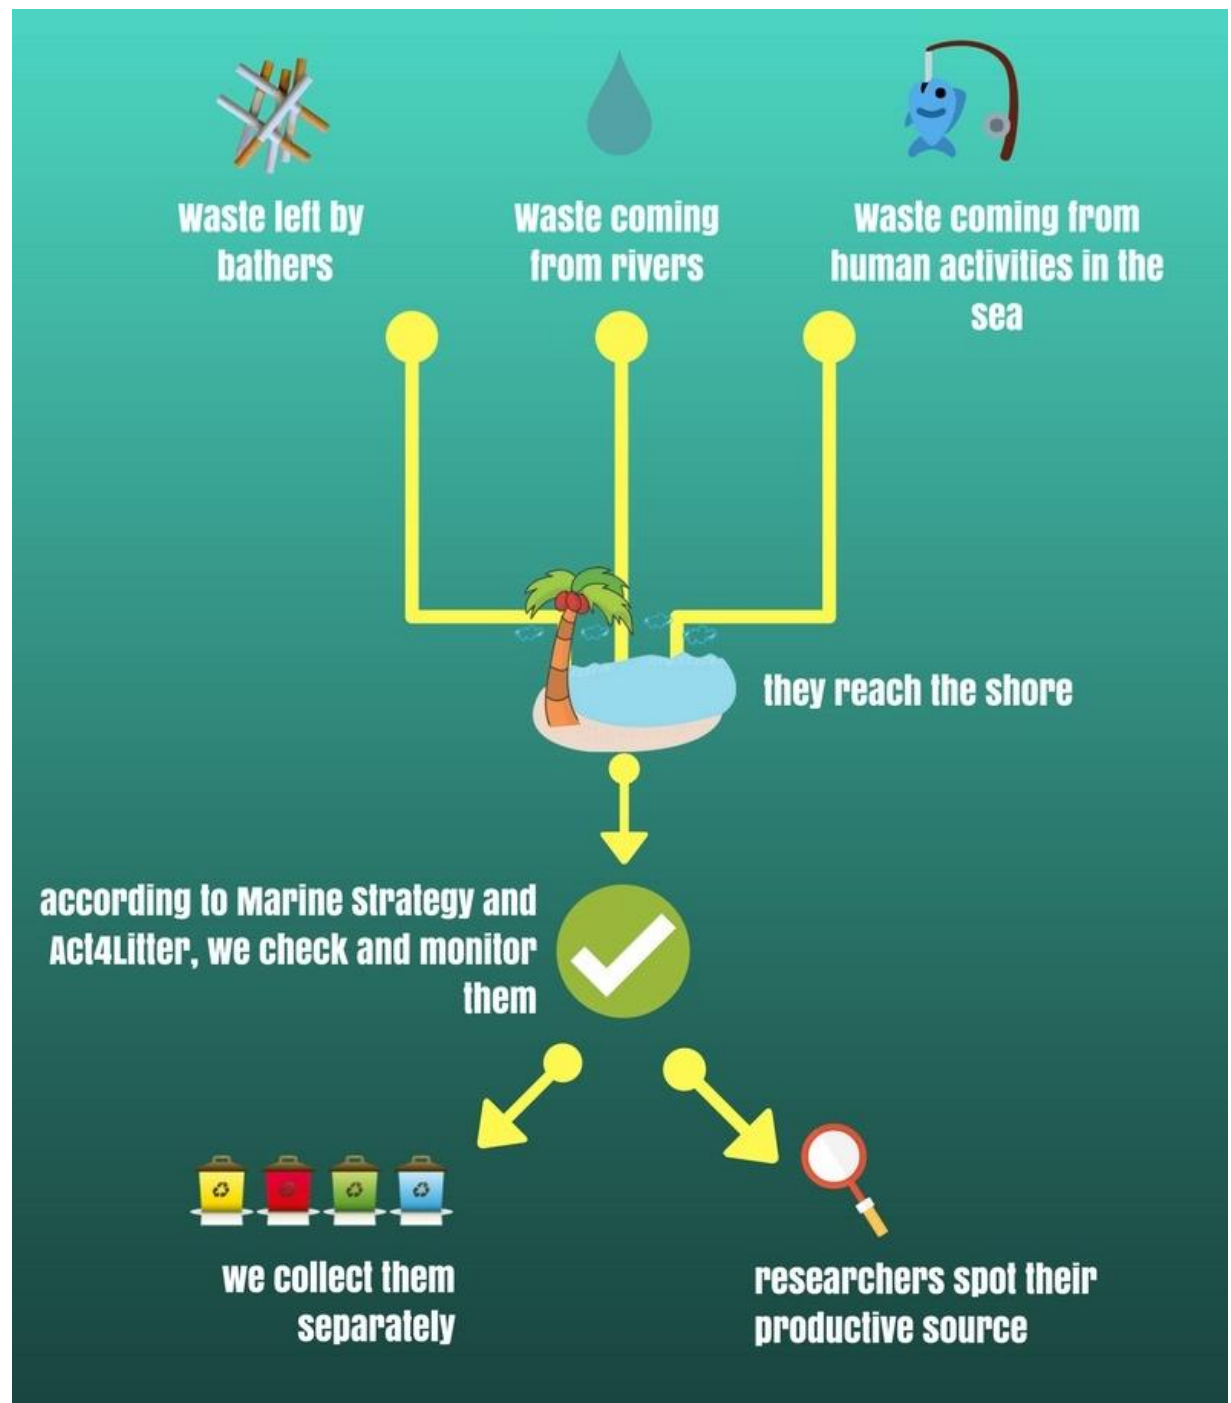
waste left by bathers

waste coming from rivers

waste coming from human activities in the sea

they reach the shore

according to Marine Strategy and Act4Litter, we check and monitor them

we collect them separately

researchers spot their productive source